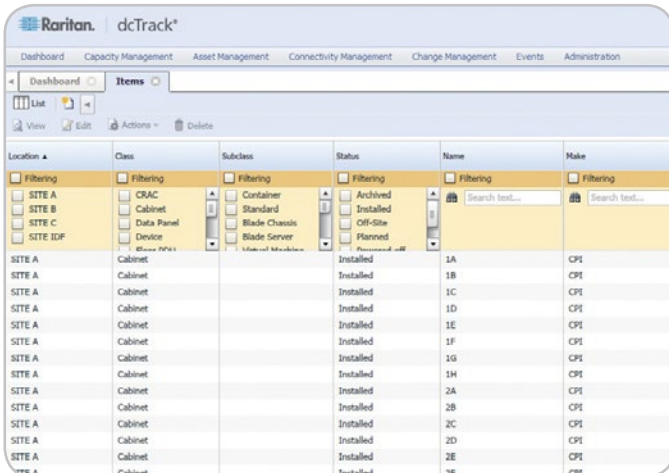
Raritan. dcTrack®

Dashboard Capacity Management Asset Management Connectivity Management Change Management Events Administration

Dashboard Items

List

View Edit Actions Delete

| Location ▲ | Class | Subclass | Status | Name | Make |
|---|---|---|---|---|---|
| Filtering | Filtering | Filtering | Filtering | Filtering | Filtering |
| SITE A<br>SITE B<br>SITE C<br>SITE IDF | CRAC<br>Cabinet<br>Data Panel<br>Device<br>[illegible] | Container<br>Standard<br>Blade Chassis<br>Blade Server<br>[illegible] | Archived<br>Installed<br>Off-Site<br>Planned<br>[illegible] | Search text... | Search text... |
| SITE A | Cabinet | | Installed | 1A | CPI |
| SITE A | Cabinet | | Installed | 1B | CPI |
| SITE A | Cabinet | | Installed | 1C | CPI |
| SITE A | Cabinet | | Installed | 1D | CPI |
| SITE A | Cabinet | | Installed | 1E | CPI |
| SITE A | Cabinet | | Installed | 1F | CPI |
| SITE A | Cabinet | | Installed | 1G | CPI |
| SITE A | Cabinet | | Installed | 1H | CPI |
| SITE A | Cabinet | | Installed | 2A | CPI |
| SITE A | Cabinet | | Installed | 2B | CPI |
| SITE A | Cabinet | | Installed | 2C | CPI |
| SITE A | Cabinet | | Installed | 2D | CPI |
| SITE A | Cabinet | | Installed | 2E | CPI |
| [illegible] | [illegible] | | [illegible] | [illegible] | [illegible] |